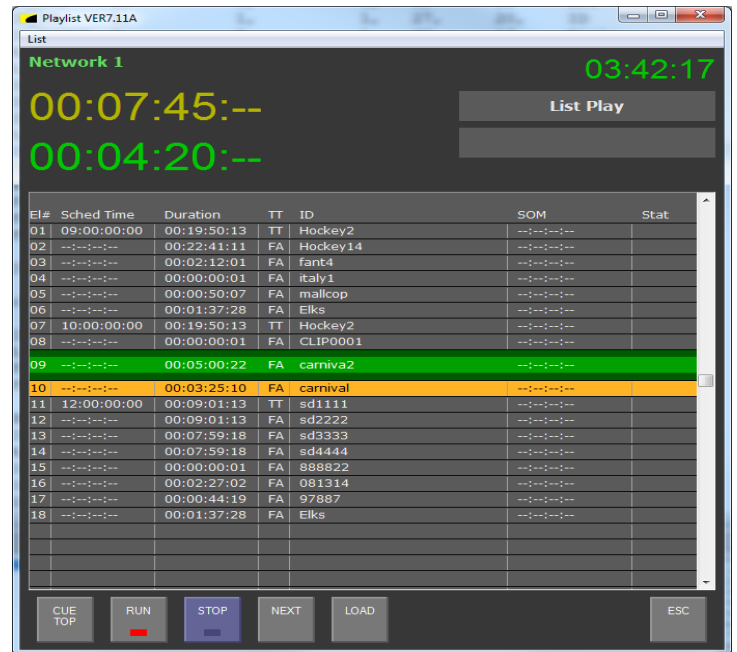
Playlist VER7.11A

List

Network 1

03:42:17

00:07:45:--

List Play

00:04:20:--

| El# | Sched Time | Duration | TT | ID | SOM | Stat |
|---|---|---|---|---|---|---|
| 01 | 09:00:00:00 | 00:19:50:13 | TT | Hockey2 | --:--:--:-- | |
| 02 | --:--:--:-- | 00:22:41:11 | FA | Hockey14 | --:--:--:-- | |
| 03 | --:--:--:-- | 00:02:12:01 | FA | fant4 | --:--:--:-- | |
| 04 | --:--:--:-- | 00:00:00:01 | FA | italy1 | --:--:--:-- | |
| 05 | --:--:--:-- | 00:00:50:07 | FA | mallcop | --:--:--:-- | |
| 06 | --:--:--:-- | 00:01:37:28 | FA | Elks | --:--:--:-- | |
| 07 | 10:00:00:00 | 00:19:50:13 | TT | Hockey2 | --:--:--:-- | |
| 08 | --:--:--:-- | 00:00:00:01 | FA | CLIP0001 | --:--:--:-- | |
| 09 | --:--:--:-- | 00:05:00:22 | FA | carniva2 | --:--:--:-- | |
| 10 | --:--:--:-- | 00:03:25:10 | FA | carnival | --:--:--:-- | |
| 11 | 12:00:00:00 | 00:09:01:13 | TT | sd1111 | --:--:--:-- | |
| 12 | --:--:--:-- | 00:09:01:13 | FA | sd2222 | --:--:--:-- | |
| 13 | --:--:--:-- | 00:07:59:18 | FA | sd3333 | --:--:--:-- | |
| 14 | --:--:--:-- | 00:07:59:18 | FA | sd4444 | --:--:--:-- | |
| 15 | --:--:--:-- | 00:00:00:01 | FA | 888822 | --:--:--:-- | |
| 16 | --:--:--:-- | 00:02:27:02 | FA | 081314 | --:--:--:-- | |
| 17 | --:--:--:-- | 00:00:44:19 | FA | 97887 | --:--:--:-- | |
| 18 | --:--:--:-- | 00:01:37:28 | FA | Elks | --:--:--:-- | |

CUE TOP

RUN

STOP

NEXT

LOAD

ESC